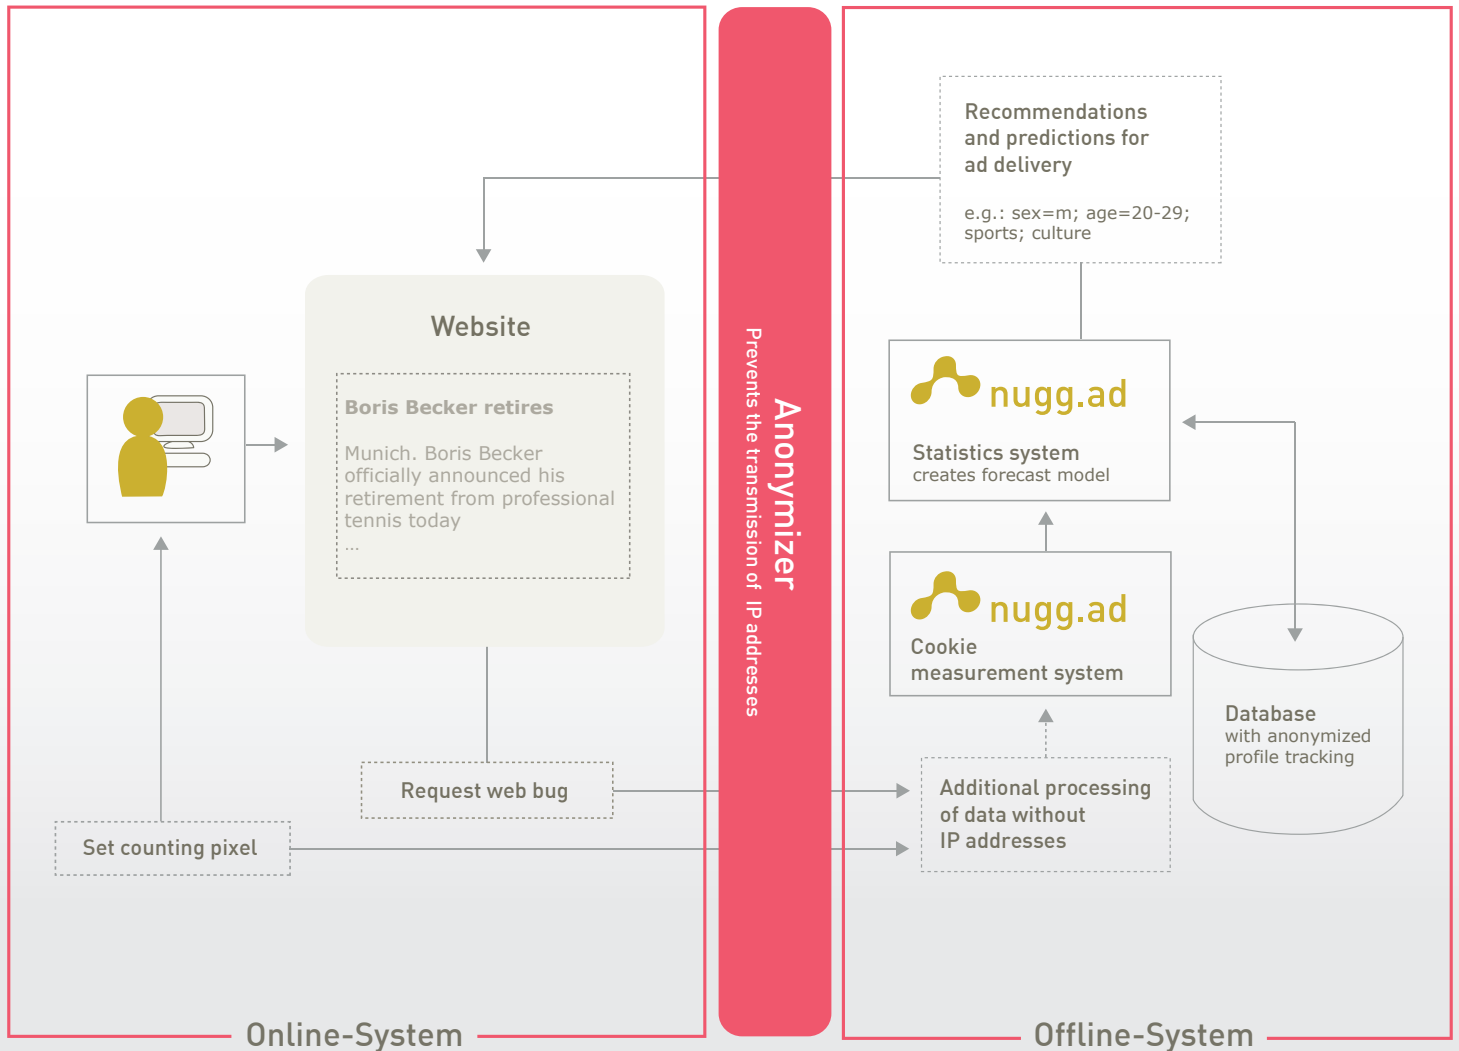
Website

Boris Becker retires

Munich. Boris Becker officially announced his retirement from professional tennis today

...

Request web bug

Set counting pixel

Online-System

Anonymizer

Prevents the transmission of IP addresses

Recommendations and predictions for ad delivery

e.g.: sex=m; age=20-29; sports; culture

nugg.ad

Statistics system
creates forecast model

nugg.ad

Cookie measurement system

Database
with anonymized profile tracking

Additional processing of data without IP addresses

Offline-System